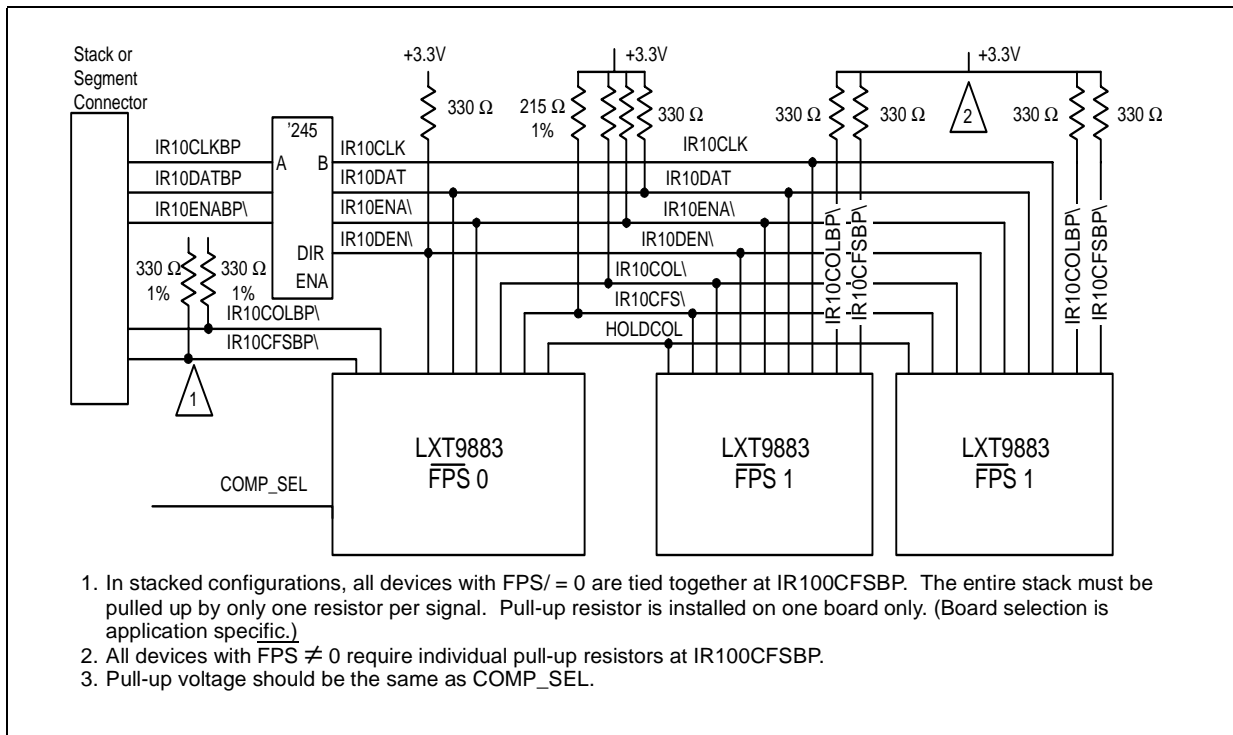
Stack or Segment Connector

+3.3V

+3.3V

+3.3V

330 Ω

215 Ω 1%

330 Ω

330 Ω

330 Ω

2

330 Ω

330 Ω

'245

IR10CLKBP

A

B

IR10CLK

IR10CLK

IR10DATBP

IR10DAT

IR10DAT

IR10ENABP\

IR10ENA\

IR10ENA\

IR10DEN\

IR10DEN\

DIR

ENA

330 Ω 1%

330 Ω 1%

IR10COL\

IR10CFS\

IR10COLBP\

IR10CFSBP\

HOLDCOL

IR10COLBP\

IR10CFSBP\

IR10COLBP\

IR10CFSBP\

1

LXT9883
$\overline{FPS}$ 0

LXT9883
$\overline{FPS}$ 1

LXT9883
$\overline{FPS}$ 1

COMP_SEL

1. In stacked configurations, all devices with FPS/ = 0 are tied together at IR100CFSBP. The entire stack must be pulled up by only one resistor per signal. Pull-up resistor is installed on one board only. (Board selection is application specific.)
2. All devices with $\overline{FPS} \neq 0$ require individual pull-up resistors at IR100CFSBP.
3. Pull-up voltage should be the same as COMP_SEL.